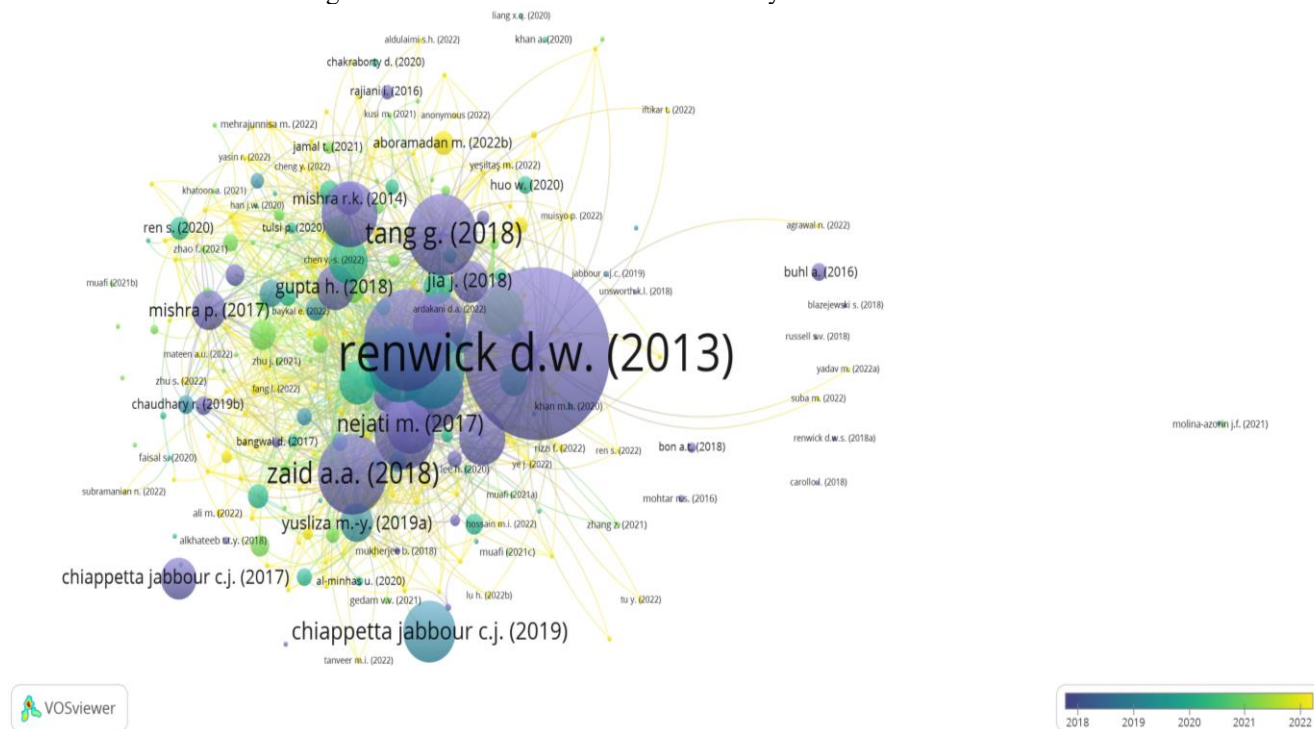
liang x.q. (2020)
aldulaimi s.h. (2022)
khan a. (2020)
chakraborty d. (2020)
rajiani i. (2016)
iftikar t. (2022)
mehrajunnisa m. (2022)
kusi m. (2021)
anonymous (2022)
jamal t. (2021)
aboramadan m. (2022b)
yasin r. (2022)
cheng y. (2022)
yeşiltaş m. (2022)
khatoon a. (2021)
huo w. (2020)
mishra r.k. (2014)
han j.w. (2020)
muisyo p. (2022)
tang g. (2018)
agrawal n. (2022)
ren s. (2020)
tulsi p. (2020)
zhao f. (2021)
chen y.-s. (2022)
jabbour c.j.c. (2019)
buhl a. (2016)
muafi (2021b)
jia j. (2018)
unsworth k.l. (2018)
gupta h. (2018)
blazejewski s. (2018)
ardakani d.a. (2022)
mishra p. (2017)
baykal e. (2022)
russell s.v. (2018)
renwick d.w. (2013)
mateen a.u. (2022)
zhu j. (2021)
yadav m. (2022a)
zhu s. (2022)
fang l. (2022)
chaudhary r. (2019b)
khan m.h. (2020)
suba m. (2022)
nejati m. (2017)
molina-azorin j.f. (2021)
renwick d.w.s. (2018a)
bangwal d. (2017)
bon a.t. (2018)
rizzi f. (2022)
ren s. (2022)
faisal s. (2020)
lee h. (2020)
yi j. (2022)
zaid a.a. (2018)
carollo l. (2018)
subramanian n. (2022)
muafi (2021a)
mohtar n.s. (2016)
ali m. (2022)
hossain m.i. (2022)
zhang z. (2021)
yusliza m.-y. (2019a)
alkhateeb t.t.y. (2018)
mukherjee b. (2018)
muafi (2021c)
chiappetta jabbour c.j. (2017)
al-minhas u. (2020)
gedam v.v. (2021)
lu h. (2022b)
tu y. (2022)
chiappetta jabbour c.j. (2019)
tanveer m.i. (2022)
VOSviewer
2018
2019
2020
2021
2022